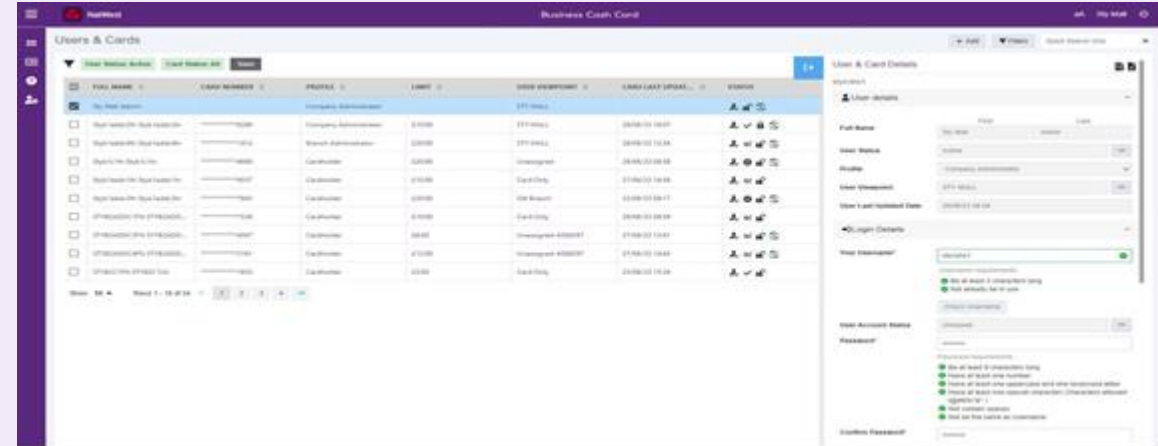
NatWest

Business Cash Card

Users & Cards

User Status Active | Card Status All | Save

| FULL NAME | CARD NUMBER | PROFILE | LIMIT | USER VIEWPOINT | CARD LAST UPDATE... | STATUS |
|---|---|---|---|---|---|---|
| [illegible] | | Company Administrator | | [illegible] | | |
| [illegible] | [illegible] | Company Administrator | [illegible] | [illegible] | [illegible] | |
| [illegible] | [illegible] | Branch Administrator | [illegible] | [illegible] | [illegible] | |
| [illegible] | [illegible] | Cardholder | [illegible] | Unassigned | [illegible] | |
| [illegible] | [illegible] | Cardholder | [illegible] | Card Only | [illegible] | |
| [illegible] | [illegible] | Cardholder | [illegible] | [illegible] | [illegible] | |
| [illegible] | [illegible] | Cardholder | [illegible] | Card Only | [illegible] | |
| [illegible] | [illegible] | Cardholder | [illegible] | Unassigned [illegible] | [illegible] | |
| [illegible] | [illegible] | Cardholder | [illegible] | Unassigned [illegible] | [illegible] | |
| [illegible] | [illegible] | Cardholder | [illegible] | Card Only | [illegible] | |

Show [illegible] Rows 1 - 10 of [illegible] 1 2 3

User & Card Details

User details

Full Name
User Status
Profile
User Viewpoint
User Last Updated Date

Login Details

Your Username*
User Account Status
Password*
Confirm Password*